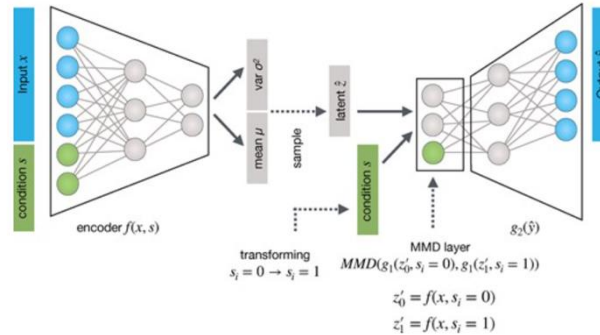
Input $x$

condition $s$

encoder $f(x, s)$

var $\sigma^2$

mean $\mu$

sample

latent $\hat{z}$

condition $s$

transforming
$s_i = 0 \rightarrow s_i = 1$

MMD layer
$MMD(g_1(z_0', s_i = 0), g_1(z_1', s_i = 1))$

$z_0' = f(x, s_i = 0)$
$z_1' = f(x, s_i = 1)$

$g_2(\hat{y})$

Output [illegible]